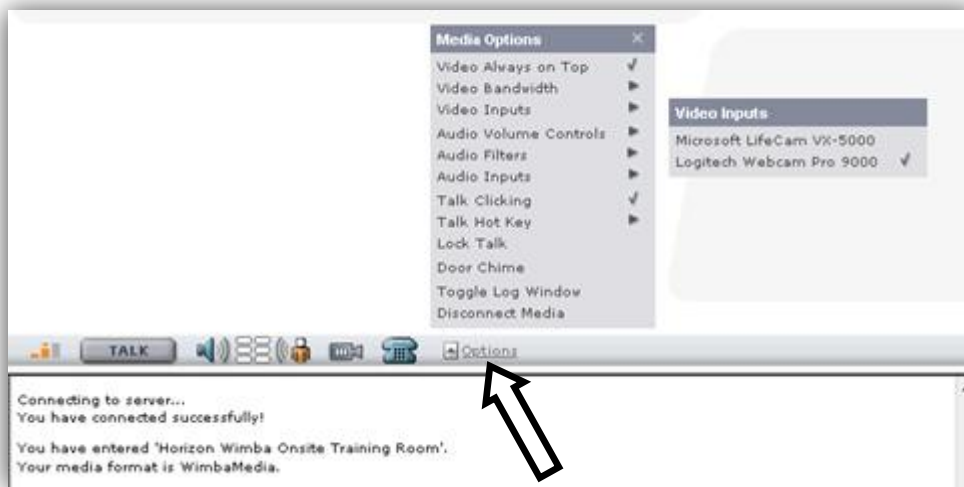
Media Options ×
Video Always on Top ✓
Video Bandwidth ►
Video Inputs ►
Audio Volume Controls ►
Audio Filters ►
Audio Inputs ►
Talk Clicking ✓
Talk Hot Key ►
Lock Talk
Door Chime
Toggle Log Window
Disconnect Media

Video Inputs
Microsoft LifeCam VX-5000
Logitech Webcam Pro 9000 ✓

TALK
Options

Connecting to server...
You have connected successfully!

You have entered 'Horizon Wimba Onsite Training Room'.
Your media format is WimbaMedia.